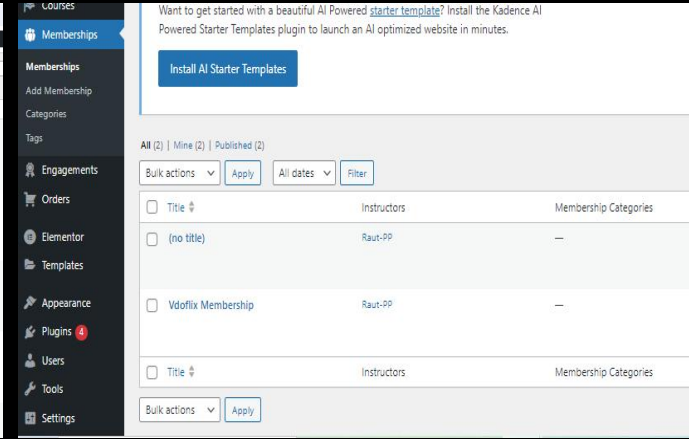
Courses
Memberships
Memberships
Add Membership
Categories
Tags
Engagements
Orders
Elementor
Templates
Appearance
Plugins 4
Users
Tools
Settings

Want to get started with a beautiful AI Powered starter template? Install the Kadence AI Powered Starter Templates plugin to launch an AI optimized website in minutes.

Install AI Starter Templates

All (2) | Mine (2) | Published (2)

Bulk actions Apply All dates Filter

| Title | Instructors | Membership Categories |
|---|---|---|
| (no title) | Raut-PP | — |
| Vdoflix Membership | Raut-PP | — |
| Title | Instructors | Membership Categories |

Bulk actions Apply